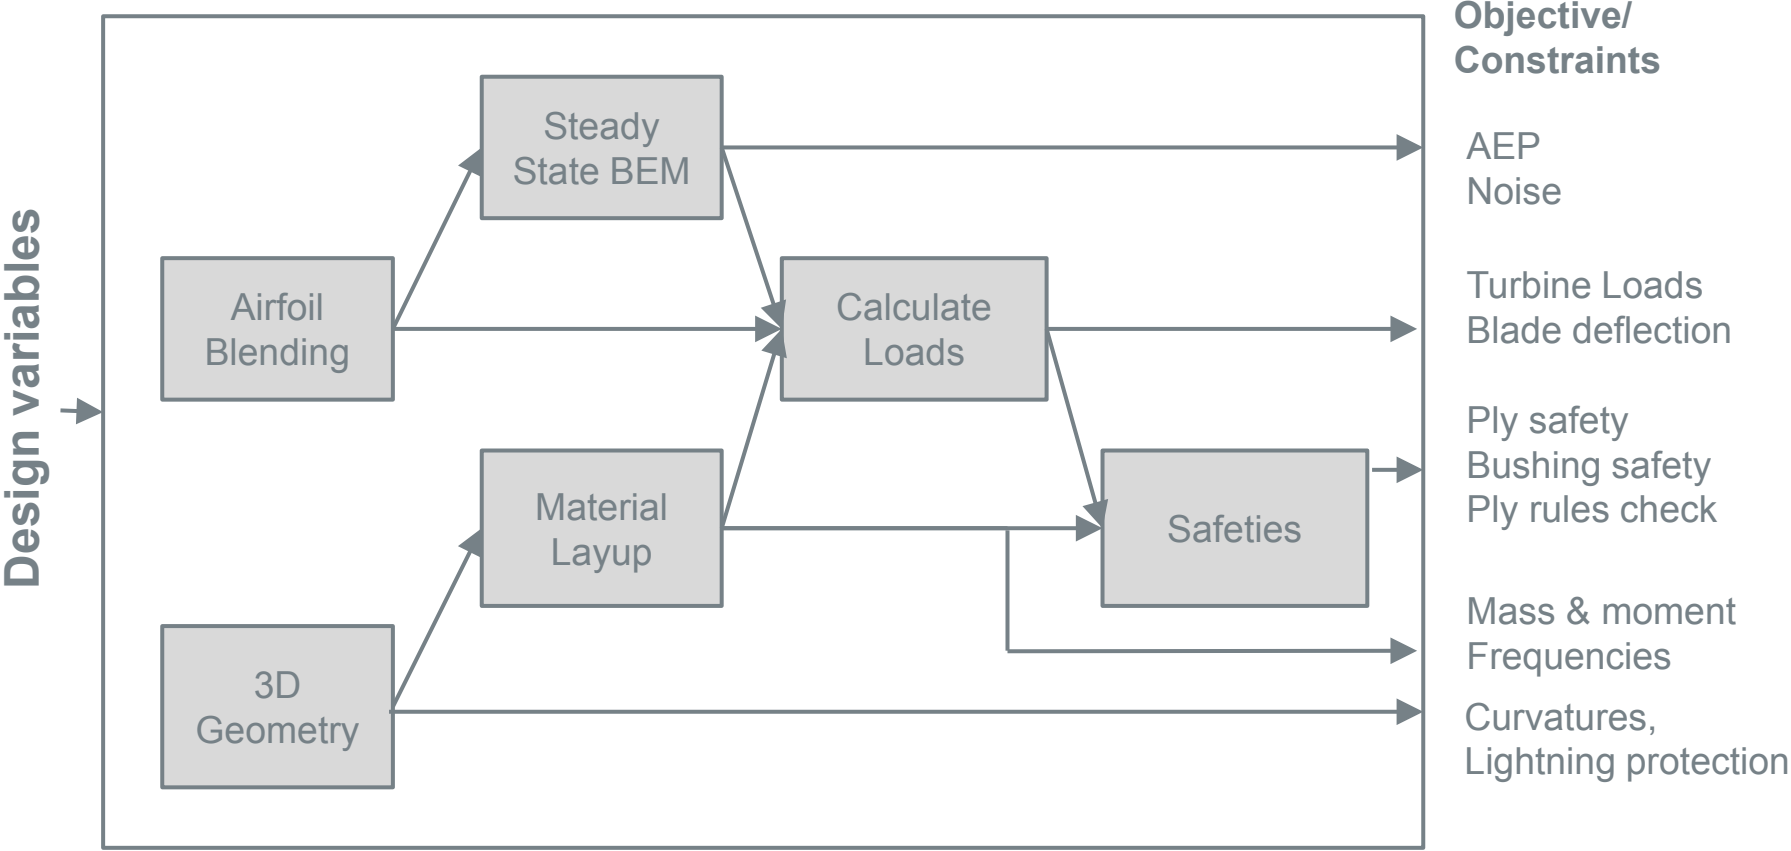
Design variables

Steady State BEM

Airfoil Blending

Calculate Loads

Material Layup

Safeties

3D Geometry

Objective/ Constraints

AEP
Noise

Turbine Loads
Blade deflection

Ply safety
Bushing safety
Ply rules check

Mass & moment
Frequencies

Curvatures,
Lightning protection